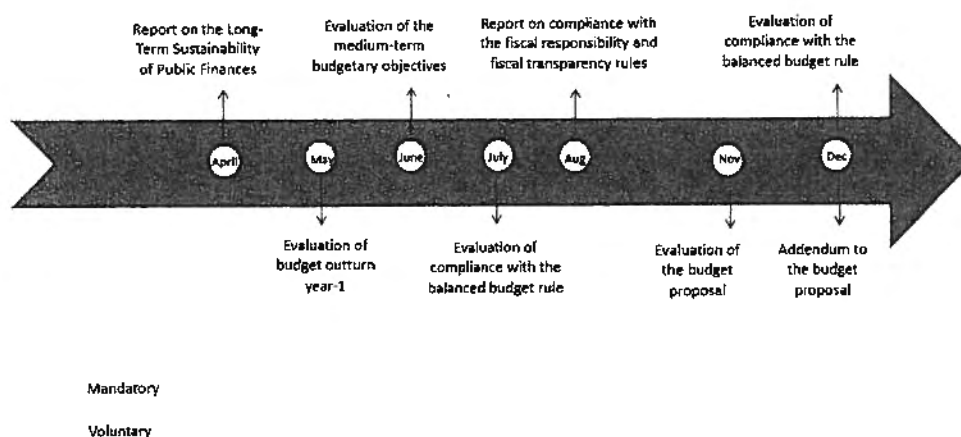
Report on the Long-Term Sustainability of Public Finances

Evaluation of the medium-term budgetary objectives

Report on compliance with the fiscal responsibility and fiscal transparency rules

Evaluation of compliance with the balanced budget rule

April

May

June

July

Aug

Nov

Dec

Evaluation of budget outturn year-1

Evaluation of compliance with the balanced budget rule

Evaluation of the budget proposal

Addendum to the budget proposal

Mandatory

Voluntary